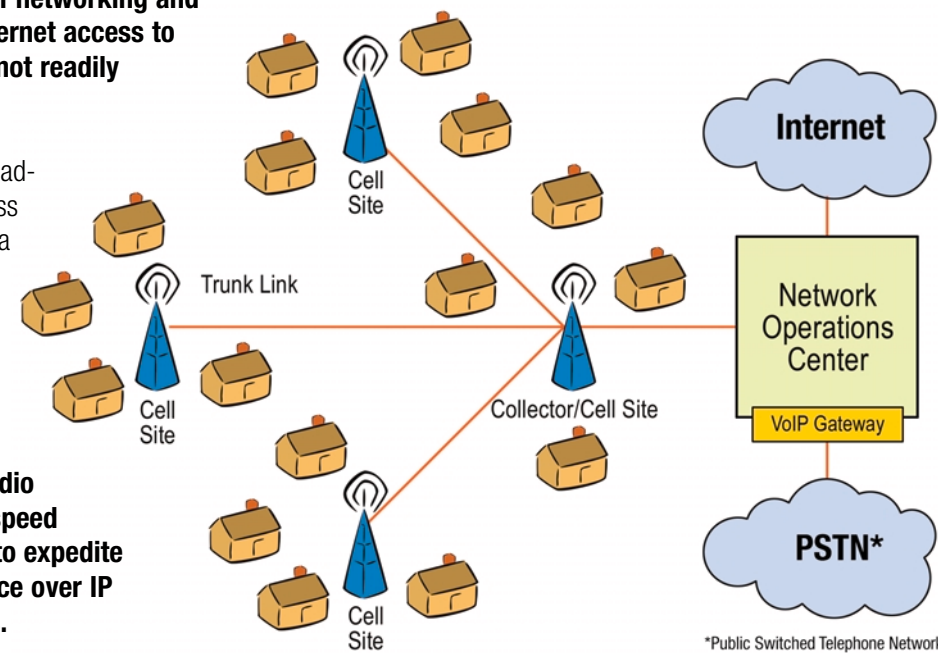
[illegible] networking and
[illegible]ernet access to
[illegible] not readily

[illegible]ad-
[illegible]ss
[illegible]a

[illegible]dio
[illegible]peed
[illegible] to expedite
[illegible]ce over IP
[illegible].

Cell Site

Trunk Link

Cell Site

Collector/Cell Site

Cell Site

Internet

Network Operations Center

VoIP Gateway

PSTN*

*Public Switched Telephone Networ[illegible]